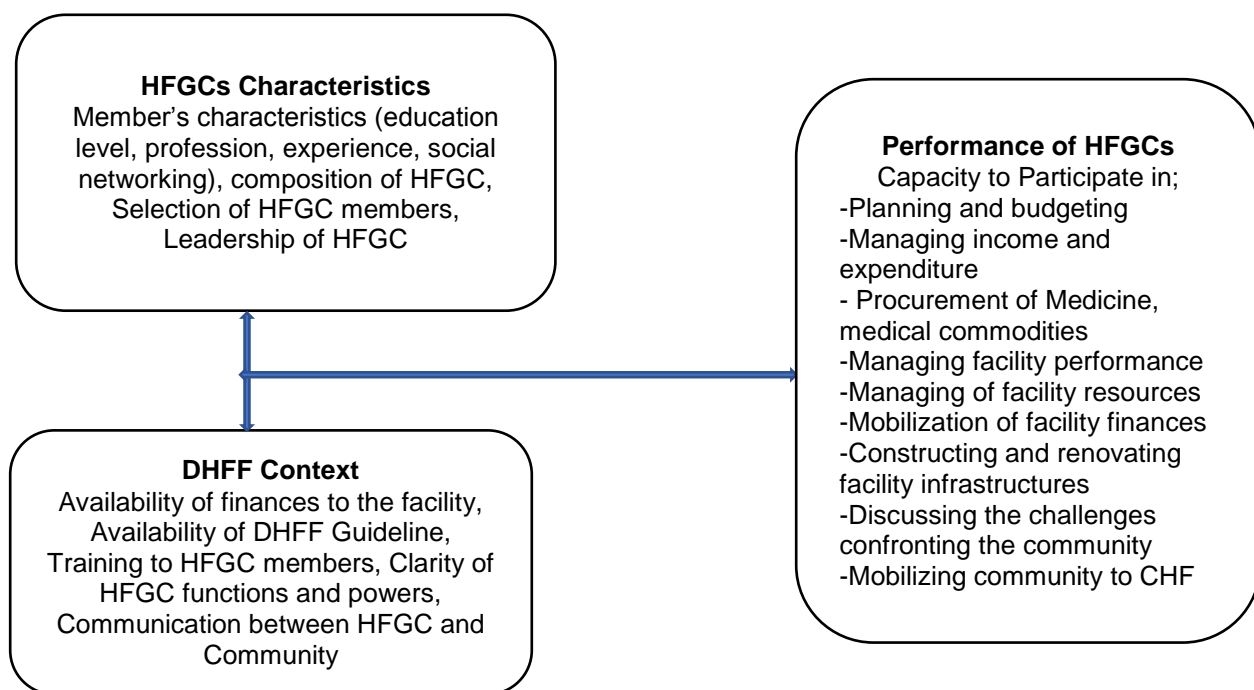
**HFGCs Characteristics**
Member's characteristics (education level, profession, experience, social networking), composition of HFGC, Selection of HFGC members, Leadership of HFGC

**DHFF Context**
Availability of finances to the facility, Availability of DHFF Guideline, Training to HFGC members, Clarity of HFGC functions and powers, Communication between HFGC and Community

**Performance of HFGCs**
Capacity to Participate in;
-Planning and budgeting
-Managing income and expenditure
- Procurement of Medicine, medical commodities
-Managing facility performance
-Managing of facility resources
-Mobilization of facility finances
-Constructing and renovating facility infrastructures
-Discussing the challenges confronting the community
-Mobilizing community to CHF